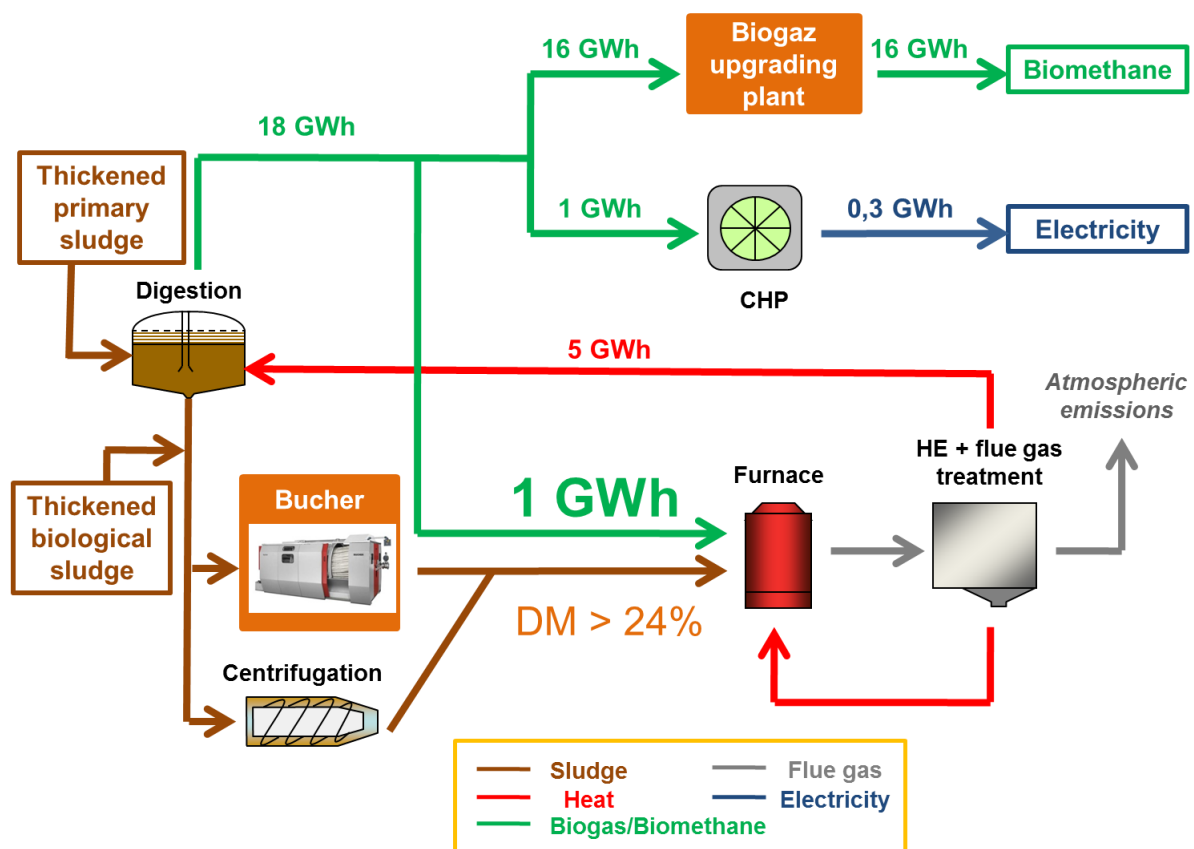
16 GWh

Biogaz upgrading plant

16 GWh

Biomethane

18 GWh

Thickened primary sludge

1 GWh

0,3 GWh

Electricity

CHP

Digestion

5 GWh

Atmospheric emissions

Thickened biological sludge

Bucher

1 GWh

Furnace

HE + flue gas treatment

DM > 24%

Centrifugation

Sludge

Flue gas

Heat

Electricity

Biogas/Biomethane